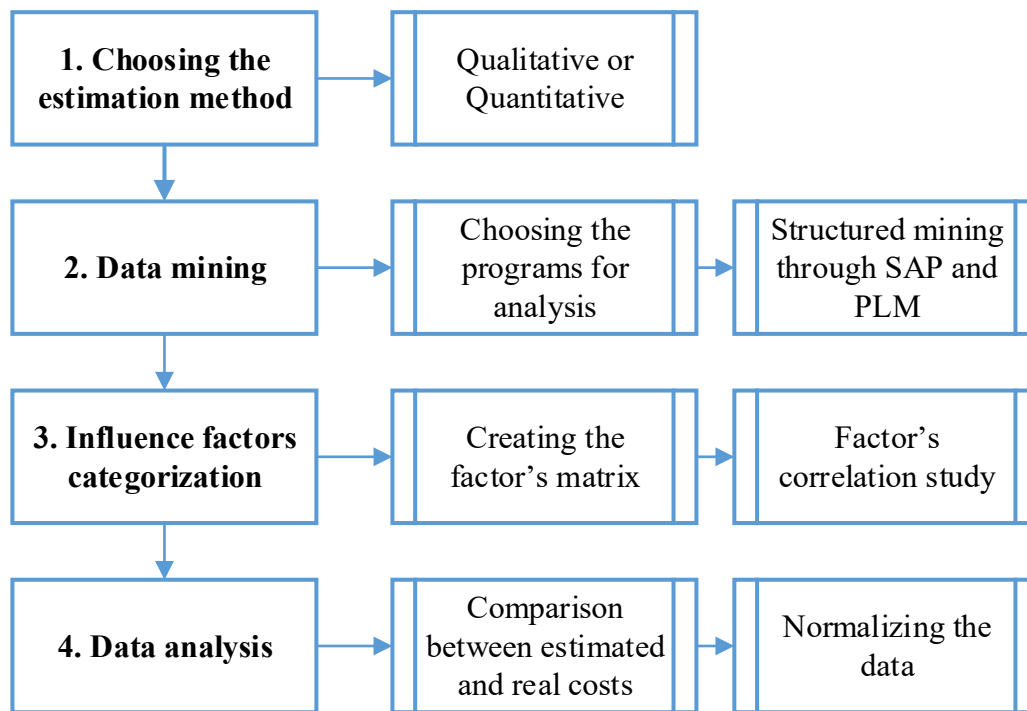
1. Choosing the estimation method

Qualitative or Quantitative

2. Data mining

Choosing the programs for analysis

Structured mining through SAP and PLM

3. Influence factors categorization

Creating the factor's matrix

Factor's correlation study

4. Data analysis

Comparison between estimated and real costs

Normalizing the data